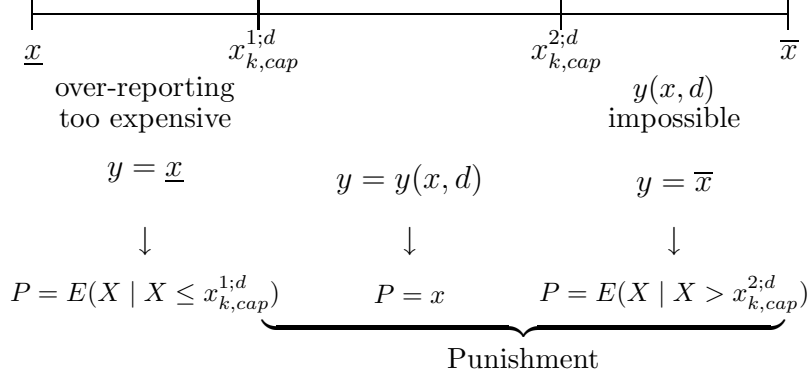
$\underline{x}$ $x_{k,cap}^{1;d}$ $x_{k,cap}^{2;d}$ $\overline{x}$

over-reporting too expensive

$y(x,d)$ impossible

$y = \underline{x}$

$y = y(x,d)$

$y = \overline{x}$

↓ ↓ ↓

$P = E(X \mid X \leq x_{k,cap}^{1;d})$

$P = x$

$P = E(X \mid X > x_{k,cap}^{2;d})$

Punishment